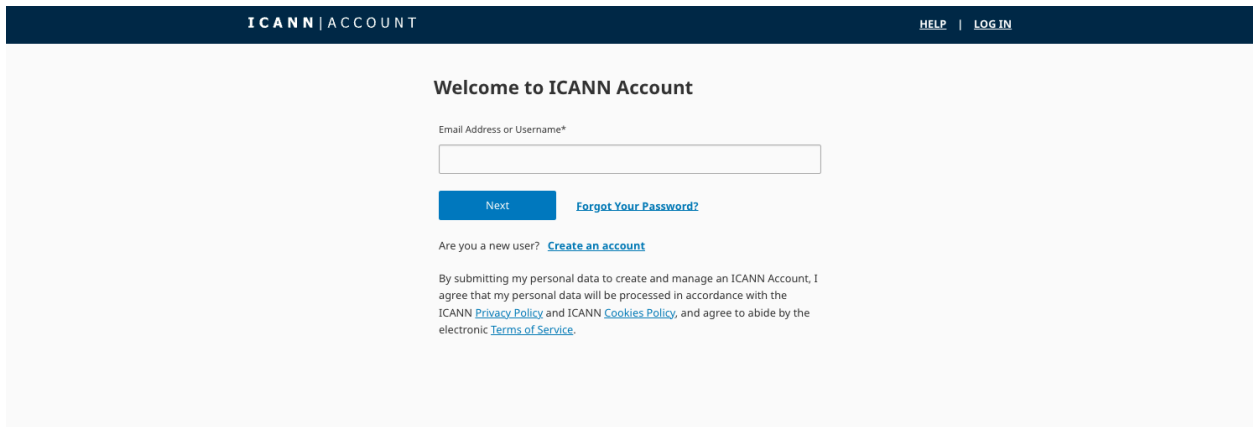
ICANN | ACCOUNT

HELP | LOG IN

Welcome to ICANN Account

Email Address or Username*

Next

Forgot Your Password?

Are you a new user? Create an account

By submitting my personal data to create and manage an ICANN Account, I agree that my personal data will be processed in accordance with the ICANN Privacy Policy and ICANN Cookies Policy, and agree to abide by the electronic Terms of Service.